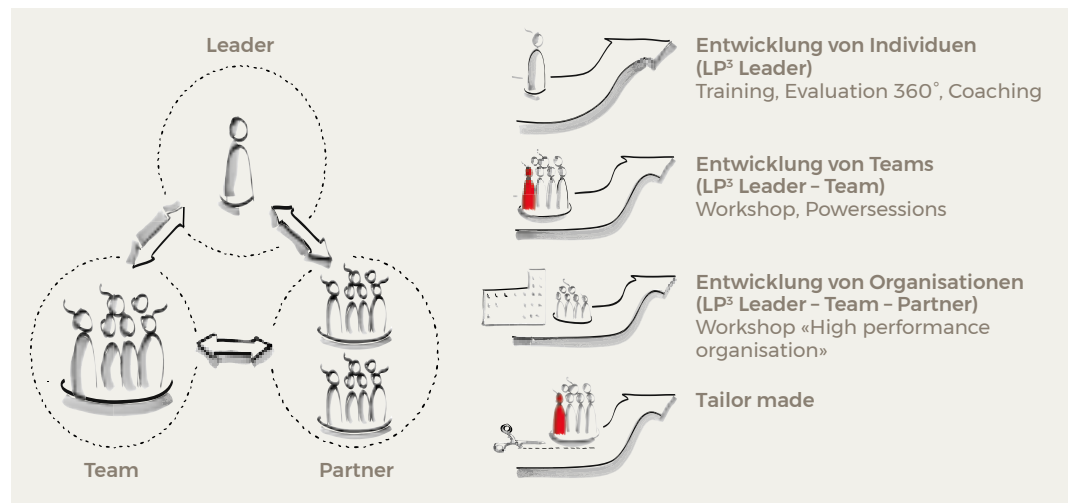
Leader

Team

Partner

Entwicklung von Individuen
(LP$^3$ Leader)
Training, Evaluation 360˚, Coaching

Entwicklung von Teams
(LP$^3$ Leader – Team)
Workshop, Powersessions

Entwicklung von Organisationen
(LP$^3$ Leader – Team – Partner)
Workshop «High performance organisation»

Tailor made